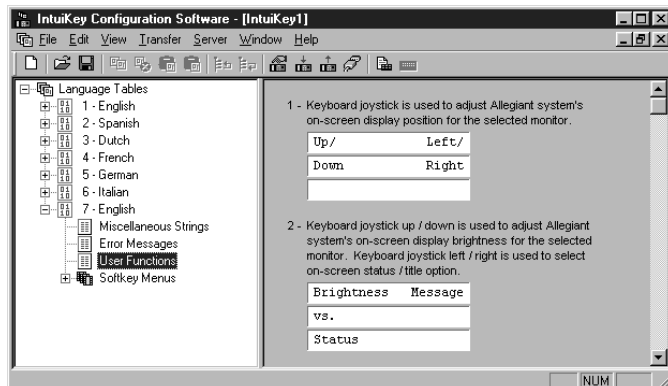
IntuiKey Configuration Software - [IntuiKey1]

File Edit View Transfer Server Window Help

Language Tables
1 - English
2 - Spanish
3 - Dutch
4 - French
5 - German
6 - Italian
7 - English
Miscellaneous Strings
Error Messages
User Functions
Softkey Menus

1 - Keyboard joystick is used to adjust Allegiant system's on-screen display position for the selected monitor.

| Up/ | Left/ |
|---|---|
| Down | Right |
| | |

2 - Keyboard joystick up / down is used to adjust Allegiant system's on-screen display brightness for the selected monitor. Keyboard joystick left / right is used to select on-screen status / title option.

| Brightness | Message |
|---|---|
| vs. | |
| Status | |

NUM